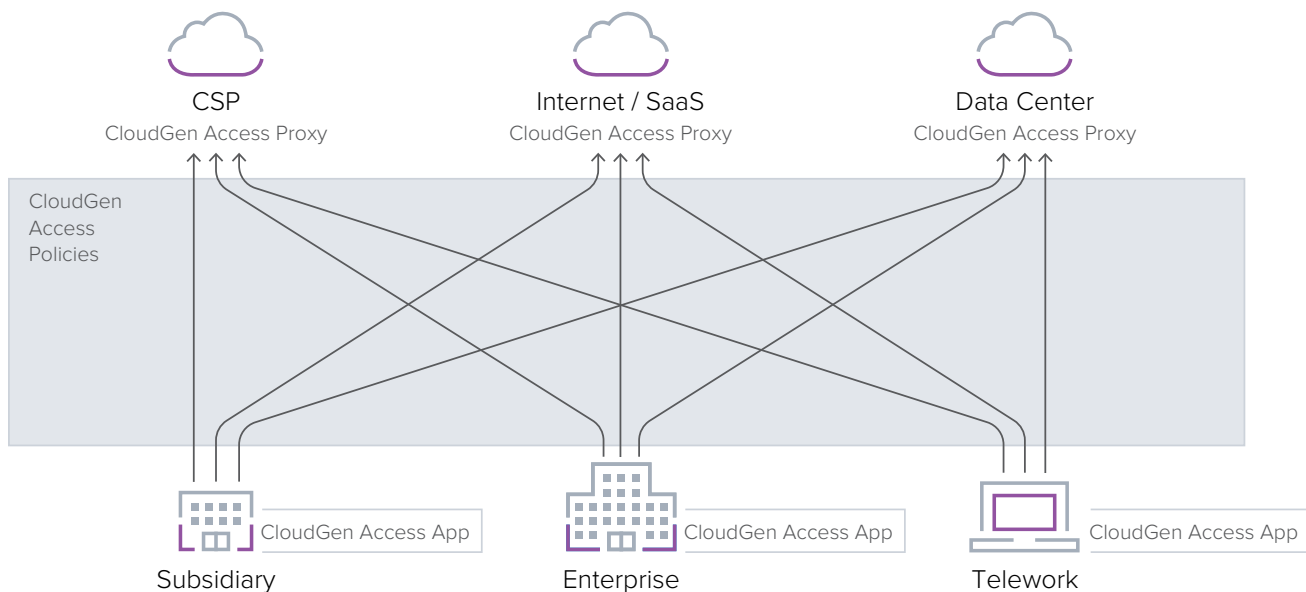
CSP
CloudGen Access Proxy

Internet / SaaS
CloudGen Access Proxy

Data Center
CloudGen Access Proxy

CloudGen Access Policies

CloudGen Access App
Subsidiary

CloudGen Access App
Enterprise

CloudGen Access App
Telework